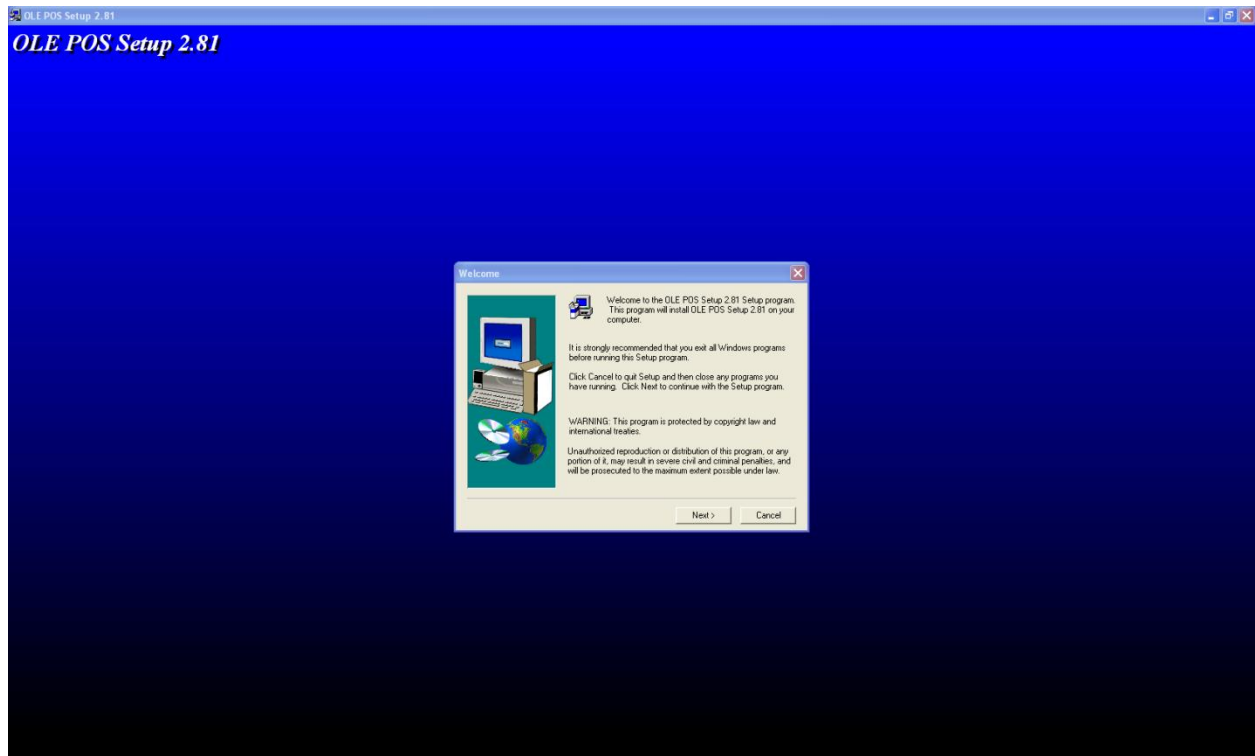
OLE POS Setup 2.81

OLE POS Setup 2.81

Welcome

Welcome to the OLE POS Setup 2.81 Setup program. This program will install OLE POS Setup 2.81 on your computer.

It is strongly recommended that you exit all Windows programs before running this Setup program.

Click Cancel to quit Setup and then close any programs you have running. Click Next to continue with the Setup program.

WARNING: This program is protected by copyright law and international treaties.

Unauthorized reproduction or distribution of this program, or any portion of it, may result in severe civil and criminal penalties, and will be prosecuted to the maximum extent possible under law.

Next >

Cancel